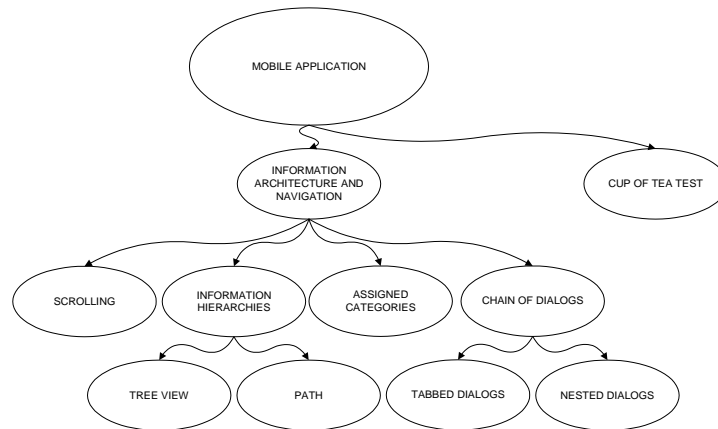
MOBILE APPLICATION

INFORMATION ARCHITECTURE AND NAVIGATION

CUP OF TEA TEST

SCROLLING

INFORMATION HIERARCHIES

ASSIGNED CATEGORIES

CHAIN OF DIALOGS

TREE VIEW

PATH

TABBED DIALOGS

NESTED DIALOGS